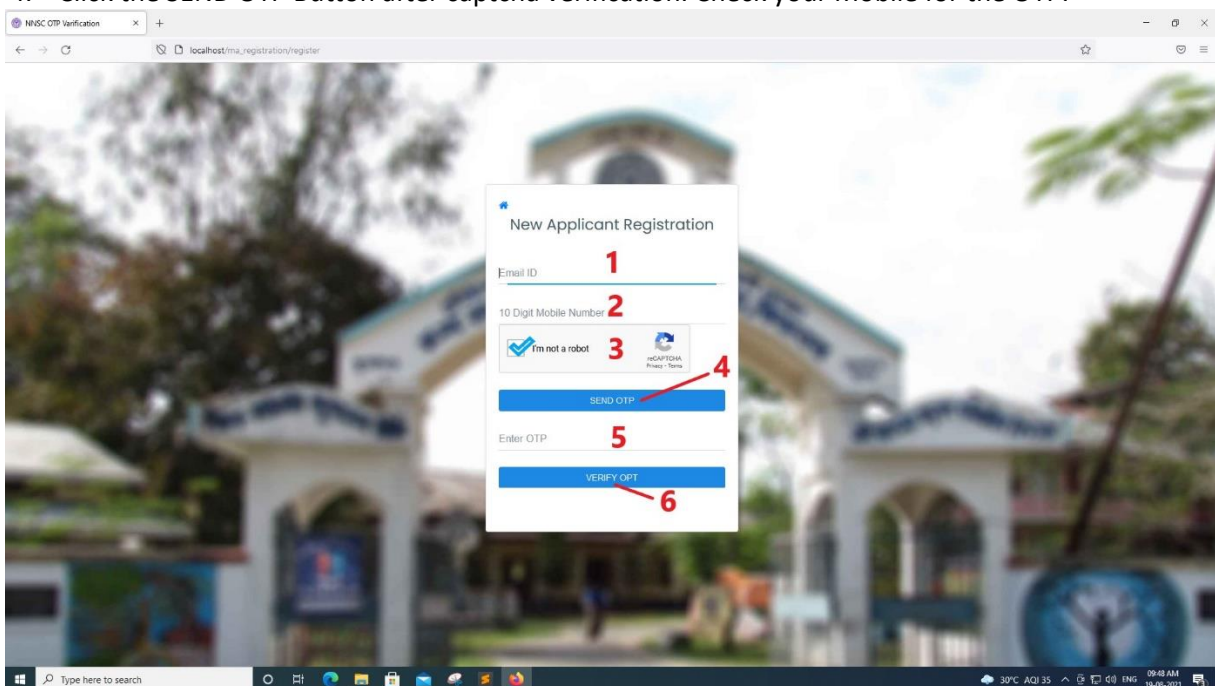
4. Click the SEND OTP Button after captcha verification. Check your Mobile for the OTP.

NNSC OTP Varification ×  +

localhost/ma_registration/register

New Applicant Registration

Email ID 1

10 Digit Mobile Number 2

I'm not a robot 3 reCAPTCHA Privacy - Terms

4

SEND OTP

Enter OTP 5

VERIFY OPT

6

Type here to search

30°C AQI 35 ENG 09:48 AM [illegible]